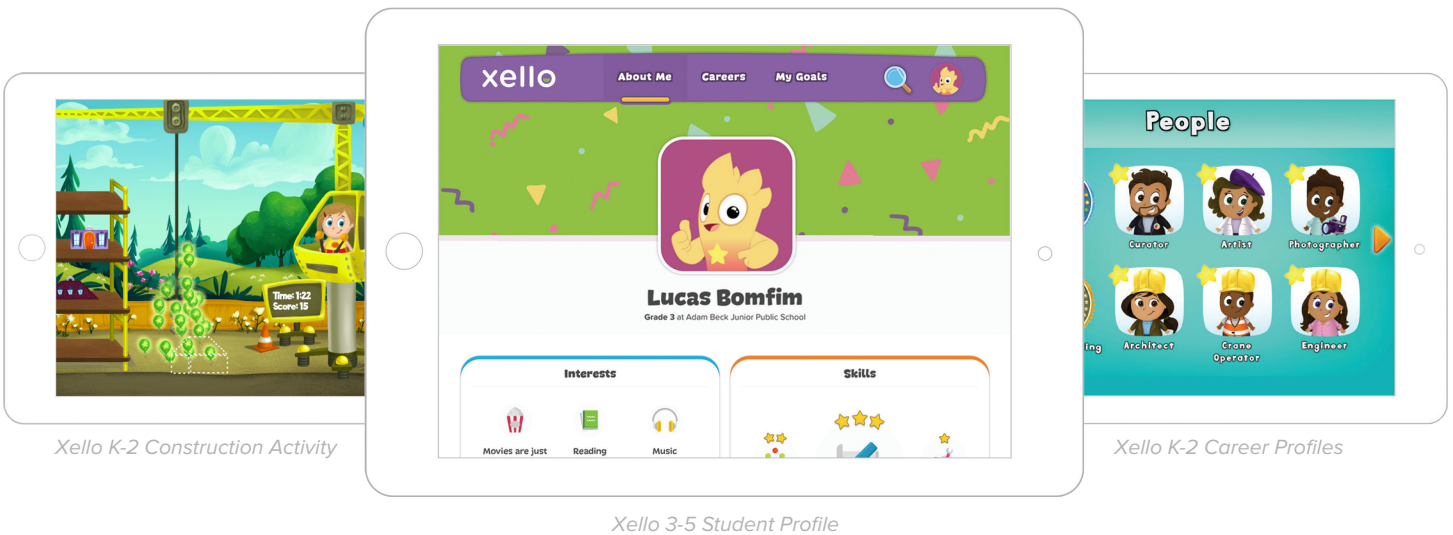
Time: 1:22
Score: 15

Xello K-2 Construction Activity

xello About Me Careers My Goals

Lucas Bomfim

Grade 3 at Adam Beck Junior Public School

Interests

Movies are just

Reading

Music

Skills

Xello 3-5 Student Profile

People

Curator

Artist

Photographer

ing

Architect

Crane Operator

Engineer

Xello K-2 Career Profiles